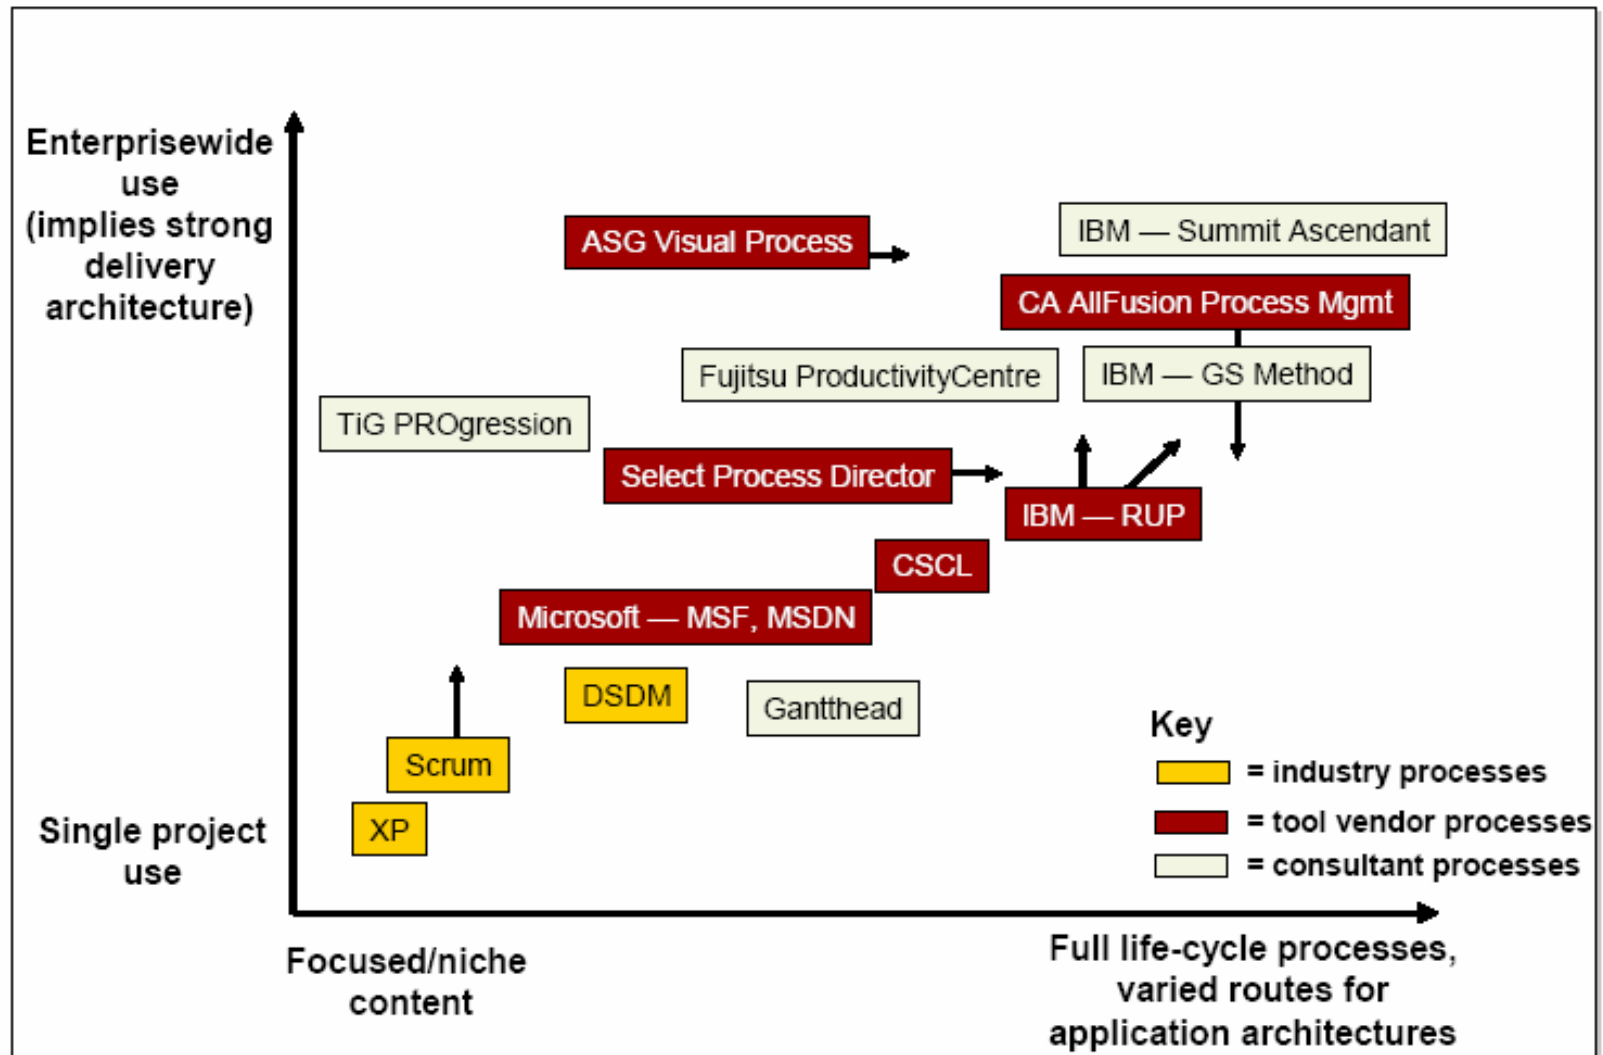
Enterprisewide use (implies strong delivery architecture)

ASG Visual Process

IBM — Summit Ascendant

CA AllFusion Process Mgmt

Fujitsu ProductivityCentre

IBM — GS Method

TiG PROgression

Select Process Director

IBM — RUP

CSCL

Microsoft — MSF, MSDN

DSDM

Gantthead

Scrum

XP

Single project use

Key
= industry processes
= tool vendor processes
= consultant processes

Focused/niche content

Full life-cycle processes, varied routes for application architectures